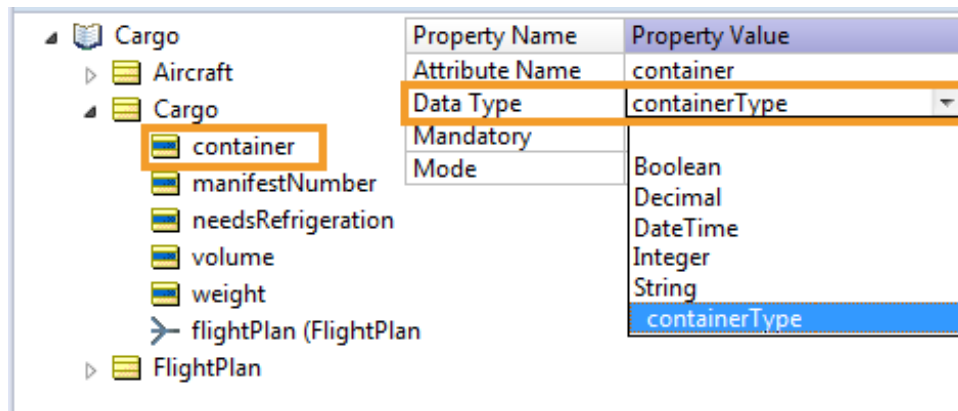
Cargo
Aircraft
Cargo
container
manifestNumber
needsRefrigeration
volume
weight
flightPlan (FlightPlan
FlightPlan

| Property Name | Property Value |
|---|---|
| Attribute Name | container |
| Data Type | containerType |
| Mandatory | |
| Mode | |

Boolean
Decimal
DateTime
Integer
String
containerType